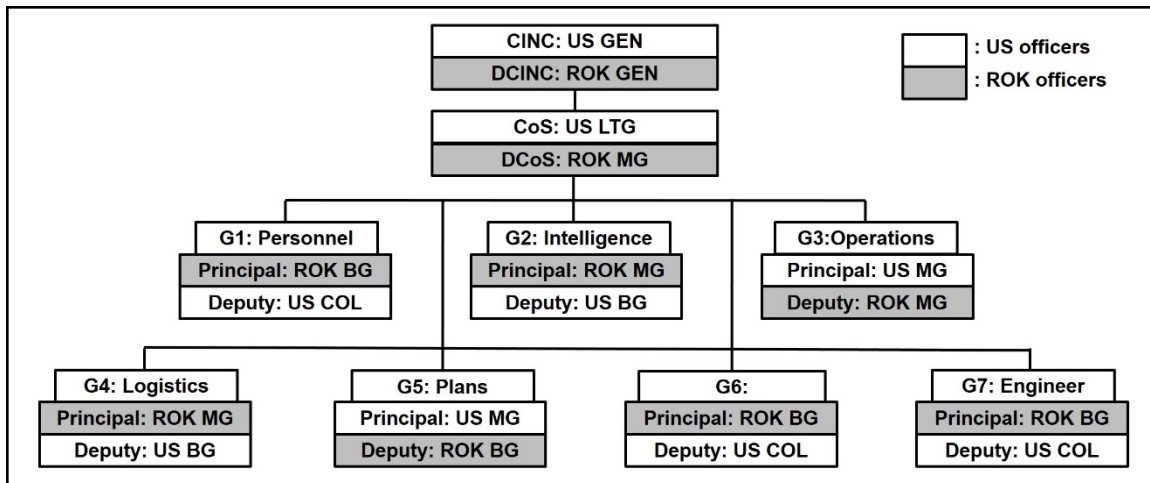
CINC: US GEN
DCINC: ROK GEN

: US officers
: ROK officers

CoS: US LTG
DCoS: ROK MG

G1: Personnel
Principal: ROK BG
Deputy: US COL

G2: Intelligence
Principal: ROK MG
Deputy: US BG

G3:Operations
Principal: US MG
Deputy: ROK MG

G4: Logistics
Principal: ROK MG
Deputy: US BG

G5: Plans
Principal: US MG
Deputy: ROK BG

G6:
Principal: ROK BG
Deputy: US COL

G7: Engineer
Principal: ROK BG
Deputy: US COL